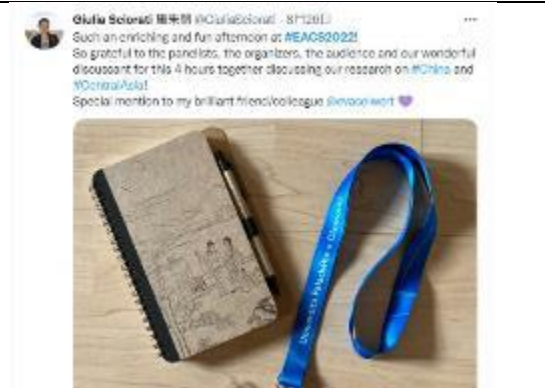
Giulia Sciorati 施楽明 @GiuliaSciorati · 8月26日

Such an enriching and fun afternoon at #EACS2022!
So grateful to the panelists, the organizers, the audience and our wonderful discussant for this 4 hours together discussing our research on #China and #CentralAsia!
Special mention to my brilliant friend/colleague @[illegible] 💜

Università Cattolica • Olomouc